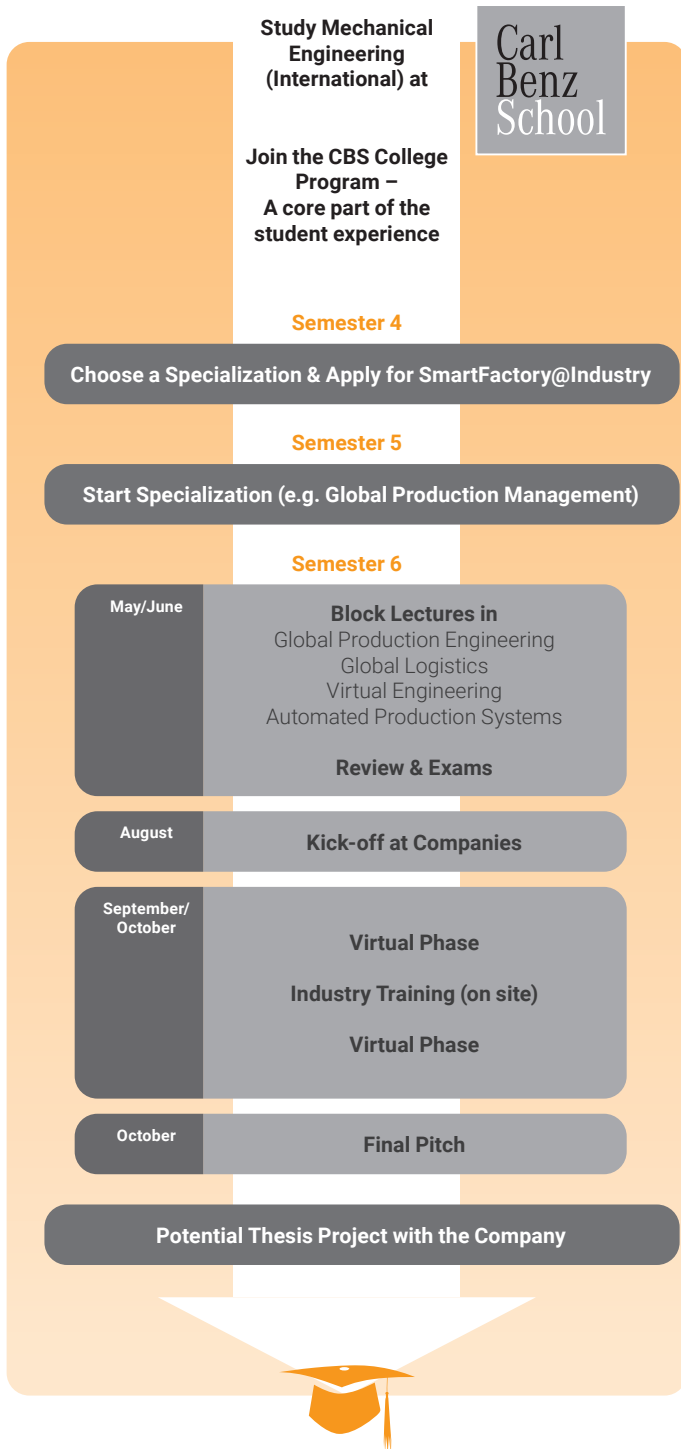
Study Mechanical Engineering (International) at

Carl Benz School

Join the CBS College Program – A core part of the student experience

Semester 4

Choose a Specialization & Apply for SmartFactory@Industry

Semester 5

Start Specialization (e.g. Global Production Management)

Semester 6

May/June

Block Lectures in
Global Production Engineering
Global Logistics
Virtual Engineering
Automated Production Systems

Review & Exams

August

Kick-off at Companies

September/ October

Virtual Phase

Industry Training (on site)

Virtual Phase

October

Final Pitch

Potential Thesis Project with the Company